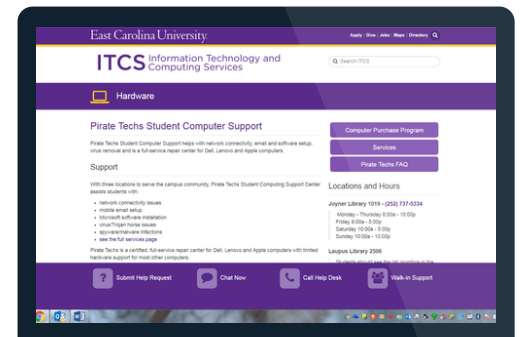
East Carolina University

Apply | Give | Jobs | Maps | Directory

ITCS Information Technology and Computing Services

Search ITCS

Hardware

Pirate Techs Student Computer Support

Pirate Techs Student Computer Support helps with network connectivity, email and software setup, virus removal and is a full-service repair center for Dell, Lenovo and Apple computers.

Support

With three locations to serve the campus community, Pirate Techs Student Computing Support Center assists students with:

- network connectivity issues
- mobile email setup
- Microsoft software installation
- virus/Trojan horse issues
- spyware/malware infections
- see the full services page

Pirate Techs is a certified, full-service repair center for Dell, Lenovo and Apple computers with limited hardware support for most other computers.

Computer Purchase Program

Services

Pirate Techs FAQ

Locations and Hours

Joyner Library 1019 - (252) 737-5334

Monday - Thursday 8:00a - 10:00p
Friday 8:00a - 5:00p
Saturday 10:00a - 5:00p
Sunday 10:00a - 10:00p

Laupus Library 2506

Submit Help Request

Chat Now

Call Help Desk

Walk-in Support